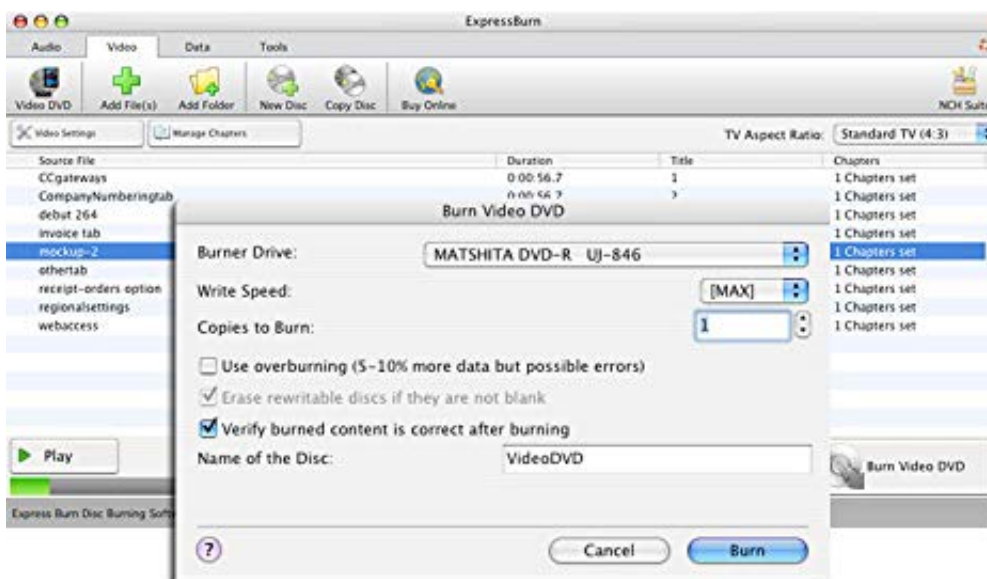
ExpressBurn

Audio | Video | Data | Tools

Video DVD | Add File(s) | Add Folder | New Disc | Copy Disc | Buy Online | NCH Suit

Video Settings | Manage Chapters | TV Aspect Ratio: Standard TV (4:3)

| Source File | Duration | Title | Chapters |
|---|---|---|---|
| CCgateways | 0:00:56.7 | 1 | 1 Chapters set |
| CompanyNumberingtab | 0:00:56.7 | 2 | 1 Chapters set |
| debut 264 | | | 1 Chapters set |
| invoice tab | | | 1 Chapters set |
| mockup-2 | | | 1 Chapters set |
| othertab | | | 1 Chapters set |
| receipt-orders option | | | 1 Chapters set |
| regionalsettings | | | 1 Chapters set |
| webaccess | | | 1 Chapters set |

Play

Burn Video DVD

Express Burn Disc Burning Soft

Burn Video DVD

Burner Drive: MATSHITA DVD-R UJ-846

Write Speed: [MAX]

Copies to Burn: 1

Use overburning (5-10% more data but possible errors)

Erase rewritable discs if they are not blank

Verify burned content is correct after burning

Name of the Disc: VideoDVD

?

Cancel

Burn